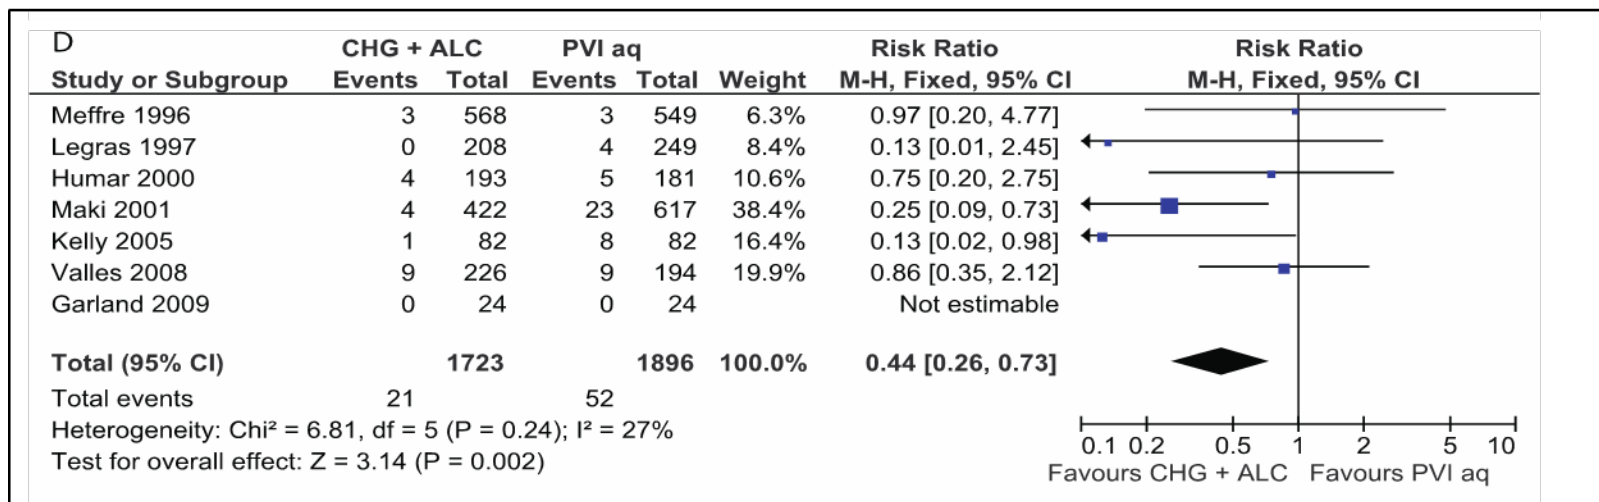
D

| Study or Subgroup | CHG + ALC Events | CHG + ALC Total | PVI aq Events | PVI aq Total | Weight | Risk Ratio M-H, Fixed, 95% CI | Risk Ratio M-H, Fixed, 95% CI |
|---|---|---|---|---|---|---|---|
| Meffre 1996 | 3 | 568 | 3 | 549 | 6.3% | 0.97 [0.20, 4.77] | |
| Legras 1997 | 0 | 208 | 4 | 249 | 8.4% | 0.13 [0.01, 2.45] | |
| Humar 2000 | 4 | 193 | 5 | 181 | 10.6% | 0.75 [0.20, 2.75] | |
| Maki 2001 | 4 | 422 | 23 | 617 | 38.4% | 0.25 [0.09, 0.73] | |
| Kelly 2005 | 1 | 82 | 8 | 82 | 16.4% | 0.13 [0.02, 0.98] | |
| Valles 2008 | 9 | 226 | 9 | 194 | 19.9% | 0.86 [0.35, 2.12] | |
| Garland 2009 | 0 | 24 | 0 | 24 | | Not estimable | |
| **Total (95% CI)** | | **1723** | | **1896** | **100.0%** | **0.44 [0.26, 0.73]** | |
| Total events | 21 | | 52 | | | | |

Heterogeneity: Chi² = 6.81, df = 5 (P = 0.24); I² = 27%
Test for overall effect: Z = 3.14 (P = 0.002)

0.1 0.2 0.5 1 2 5 10
Favours CHG + ALC Favours PVI aq